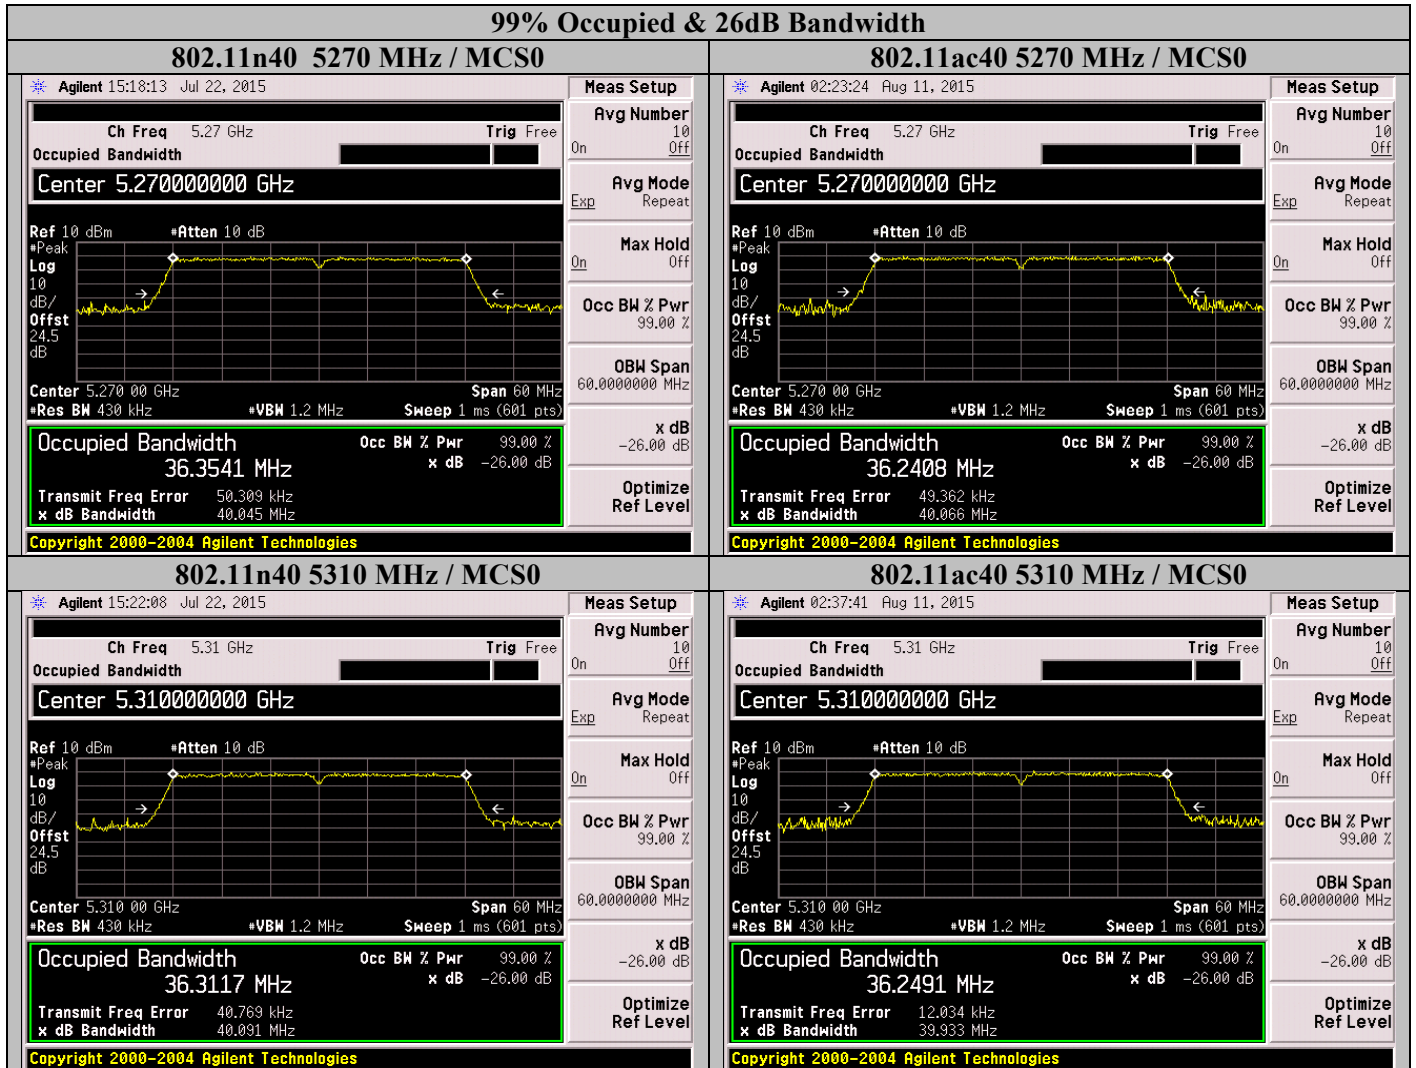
99% Occupied & 26dB Bandwidth

802.11n40 5270 MHz / MCS0

Agilent 15:18:13 Jul 22, 2015

Ch Freq 5.27 GHz Trig Free
Occupied Bandwidth

Center 5.270000000 GHz

Ref 10 dBm #Atten 10 dB
#Peak
Log
10
dB/
Offst
24.5
dB

Center 5.270 00 GHz Span 60 MHz
#Res BW 430 kHz #VBW 1.2 MHz Sweep 1 ms (601 pts)

Occupied Bandwidth Occ BW % Pwr 99.00 %
36.3541 MHz x dB -26.00 dB
Transmit Freq Error 50.309 kHz
x dB Bandwidth 40.045 MHz

Copyright 2000-2004 Agilent Technologies

Meas Setup
Avg Number 10 On Off
Avg Mode Exp Repeat
Max Hold On Off
Occ BW % Pwr 99.00 %
OBW Span 60.0000000 MHz
x dB -26.00 dB
Optimize Ref Level

802.11ac40 5270 MHz / MCS0

Agilent 02:23:24 Aug 11, 2015

Ch Freq 5.27 GHz Trig Free
Occupied Bandwidth

Center 5.270000000 GHz

Ref 10 dBm #Atten 10 dB
#Peak
Log
10
dB/
Offst
24.5
dB

Center 5.270 00 GHz Span 60 MHz
#Res BW 430 kHz #VBW 1.2 MHz Sweep 1 ms (601 pts)

Occupied Bandwidth Occ BW % Pwr 99.00 %
36.2408 MHz x dB -26.00 dB
Transmit Freq Error 49.362 kHz
x dB Bandwidth 40.066 MHz

Copyright 2000-2004 Agilent Technologies

Meas Setup
Avg Number 10 On Off
Avg Mode Exp Repeat
Max Hold On Off
Occ BW % Pwr 99.00 %
OBW Span 60.0000000 MHz
x dB -26.00 dB
Optimize Ref Level

802.11n40 5310 MHz / MCS0

Agilent 15:22:08 Jul 22, 2015

Ch Freq 5.31 GHz Trig Free
Occupied Bandwidth

Center 5.310000000 GHz

Ref 10 dBm #Atten 10 dB
#Peak
Log
10
dB/
Offst
24.5
dB

Center 5.310 00 GHz Span 60 MHz
#Res BW 430 kHz #VBW 1.2 MHz Sweep 1 ms (601 pts)

Occupied Bandwidth Occ BW % Pwr 99.00 %
36.3117 MHz x dB -26.00 dB
Transmit Freq Error 40.769 kHz
x dB Bandwidth 40.091 MHz

Copyright 2000-2004 Agilent Technologies

Meas Setup
Avg Number 10 On Off
Avg Mode Exp Repeat
Max Hold On Off
Occ BW % Pwr 99.00 %
OBW Span 60.0000000 MHz
x dB -26.00 dB
Optimize Ref Level

802.11ac40 5310 MHz / MCS0

Agilent 02:37:41 Aug 11, 2015

Ch Freq 5.31 GHz Trig Free
Occupied Bandwidth

Center 5.310000000 GHz

Ref 10 dBm #Atten 10 dB
#Peak
Log
10
dB/
Offst
24.5
dB

Center 5.310 00 GHz Span 60 MHz
#Res BW 430 kHz #VBW 1.2 MHz Sweep 1 ms (601 pts)

Occupied Bandwidth Occ BW % Pwr 99.00 %
36.2491 MHz x dB -26.00 dB
Transmit Freq Error 12.034 kHz
x dB Bandwidth 39.933 MHz

Copyright 2000-2004 Agilent Technologies

Meas Setup
Avg Number 10 On Off
Avg Mode Exp Repeat
Max Hold On Off
Occ BW % Pwr 99.00 %
OBW Span 60.0000000 MHz
x dB -26.00 dB
Optimize Ref Level